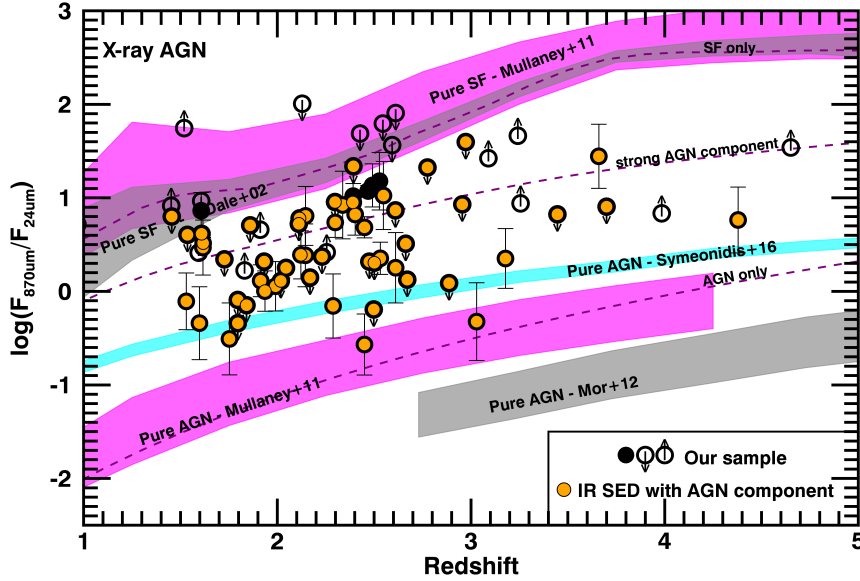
X-ray AGN

Pure SF - Mullaney+11

SF only

strong AGN component

Pure SF

Dale+02

Pure AGN - Symeonidis+16

AGN only

Pure AGN - Mullaney+11

Pure AGN - Mor+12

Our sample

IR SED with AGN component

$\log(F_{870um}/F_{24um})$

Redshift

3
2
1
0
-1
-2

1
2
3
4
5